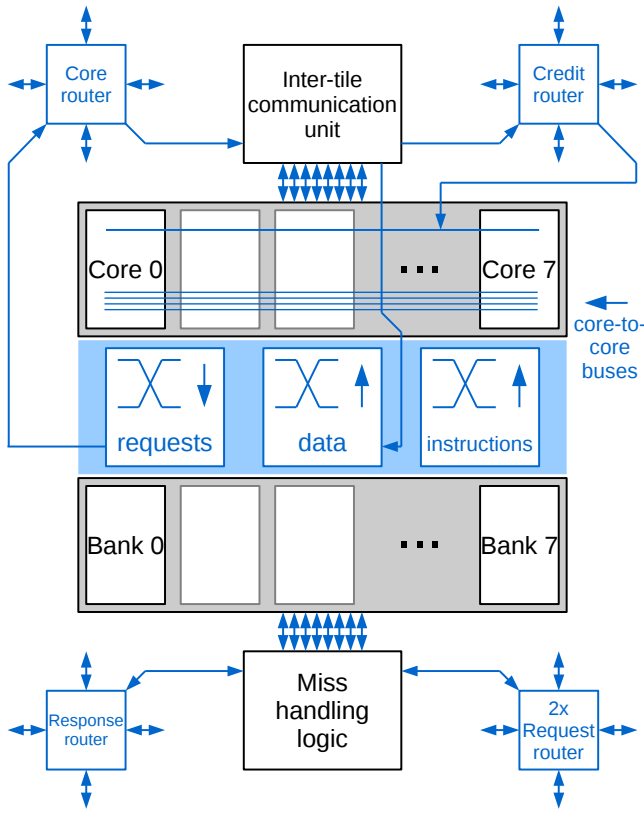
Core router

Inter-tile communication unit

Credit router

Core 0

...

Core 7

core-to-core buses

requests

data

instructions

Bank 0

...

Bank 7

Response router

Miss handling logic

2x Request router